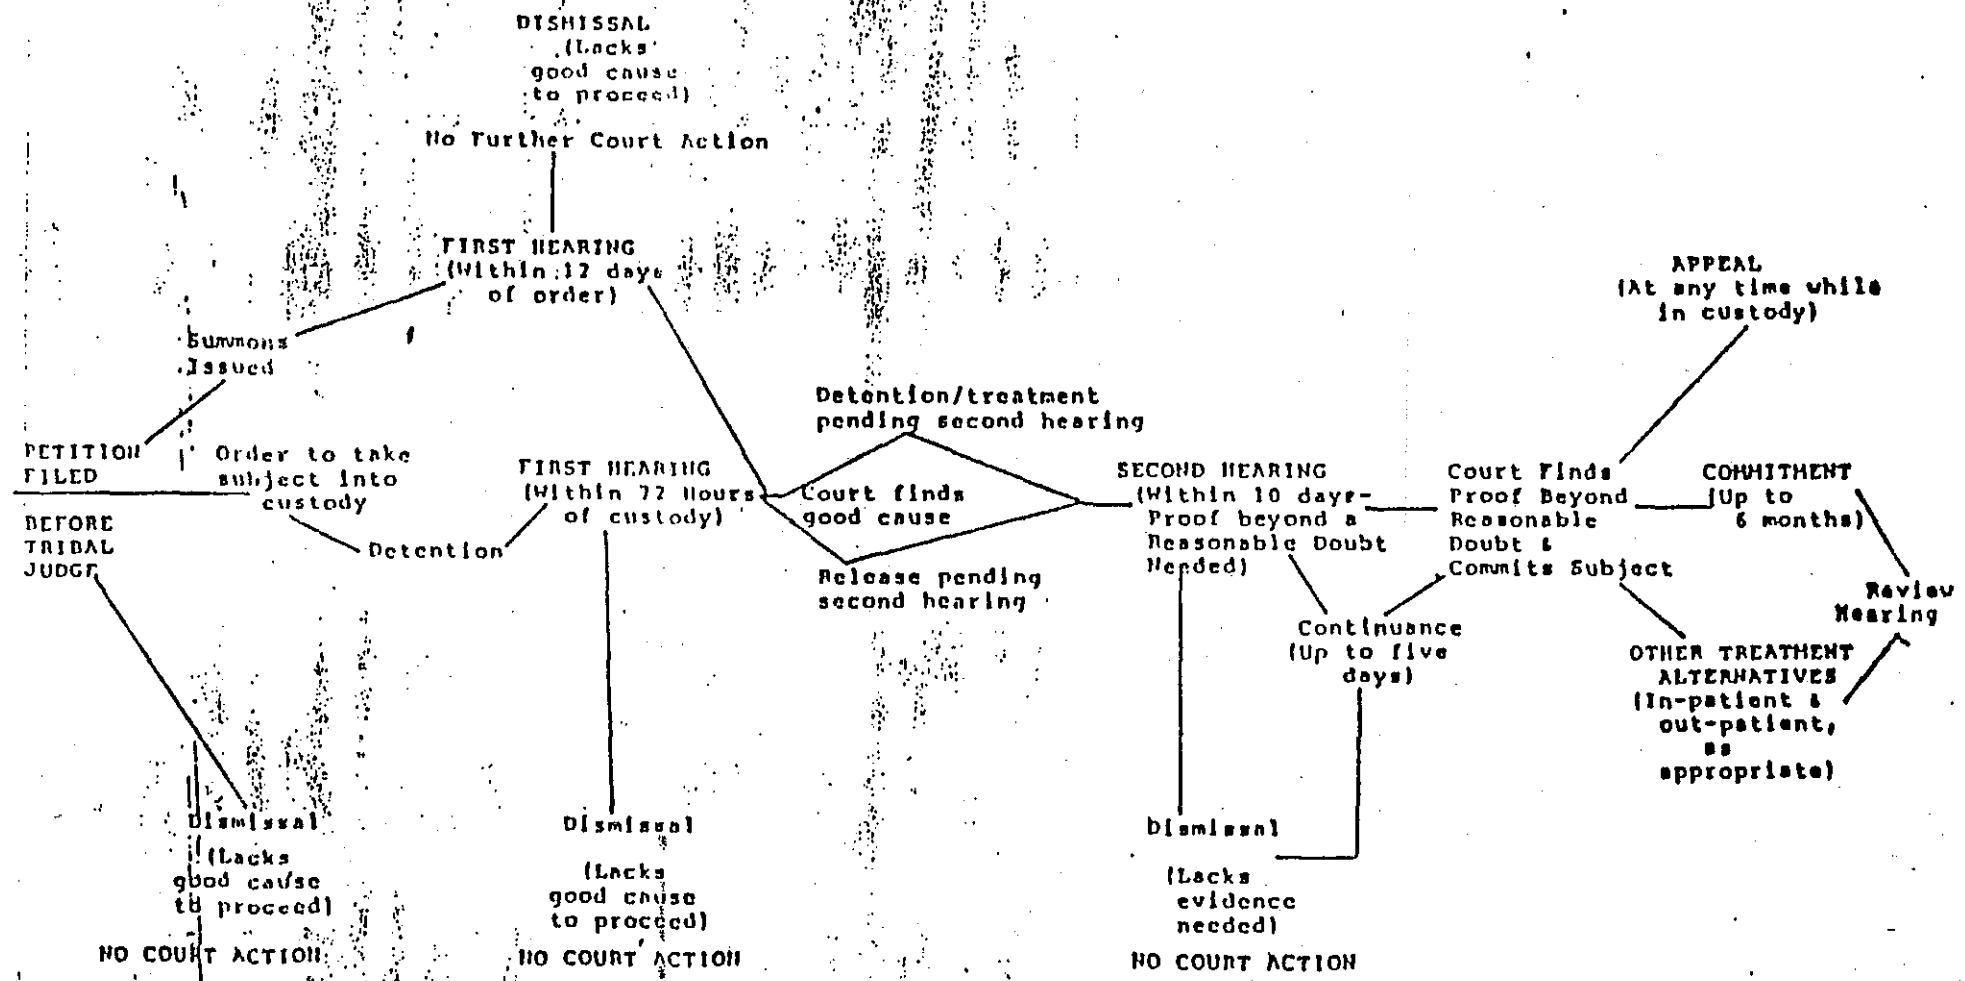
DISMISSAL (Lacks good cause to proceed)

No Further Court Action

FIRST HEARING (Within 12 days of order)

Summons Issued

PETITION FILED

BEFORE TRIBAL JUDGE

Order to take subject into custody

Detention

FIRST HEARING (Within 72 Hours of custody)

Detention/treatment pending second hearing

Court finds good cause

Release pending second hearing

SECOND HEARING (Within 10 days-Proof beyond a Reasonable Doubt Needed)

Continuance (Up to five days)

Court Finds Proof Beyond Reasonable Doubt & Commits Subject

APPEAL (At any time while in custody)

COMMITMENT (Up to 6 months)

Review Hearing

OTHER TREATMENT ALTERNATIVES (In-patient & out-patient, as appropriate)

Dismissal (Lacks good cause to proceed)

NO COURT ACTION

Dismissal (Lacks good cause to proceed)

NO COURT ACTION

Dismissal (Lacks evidence needed)

NO COURT ACTION